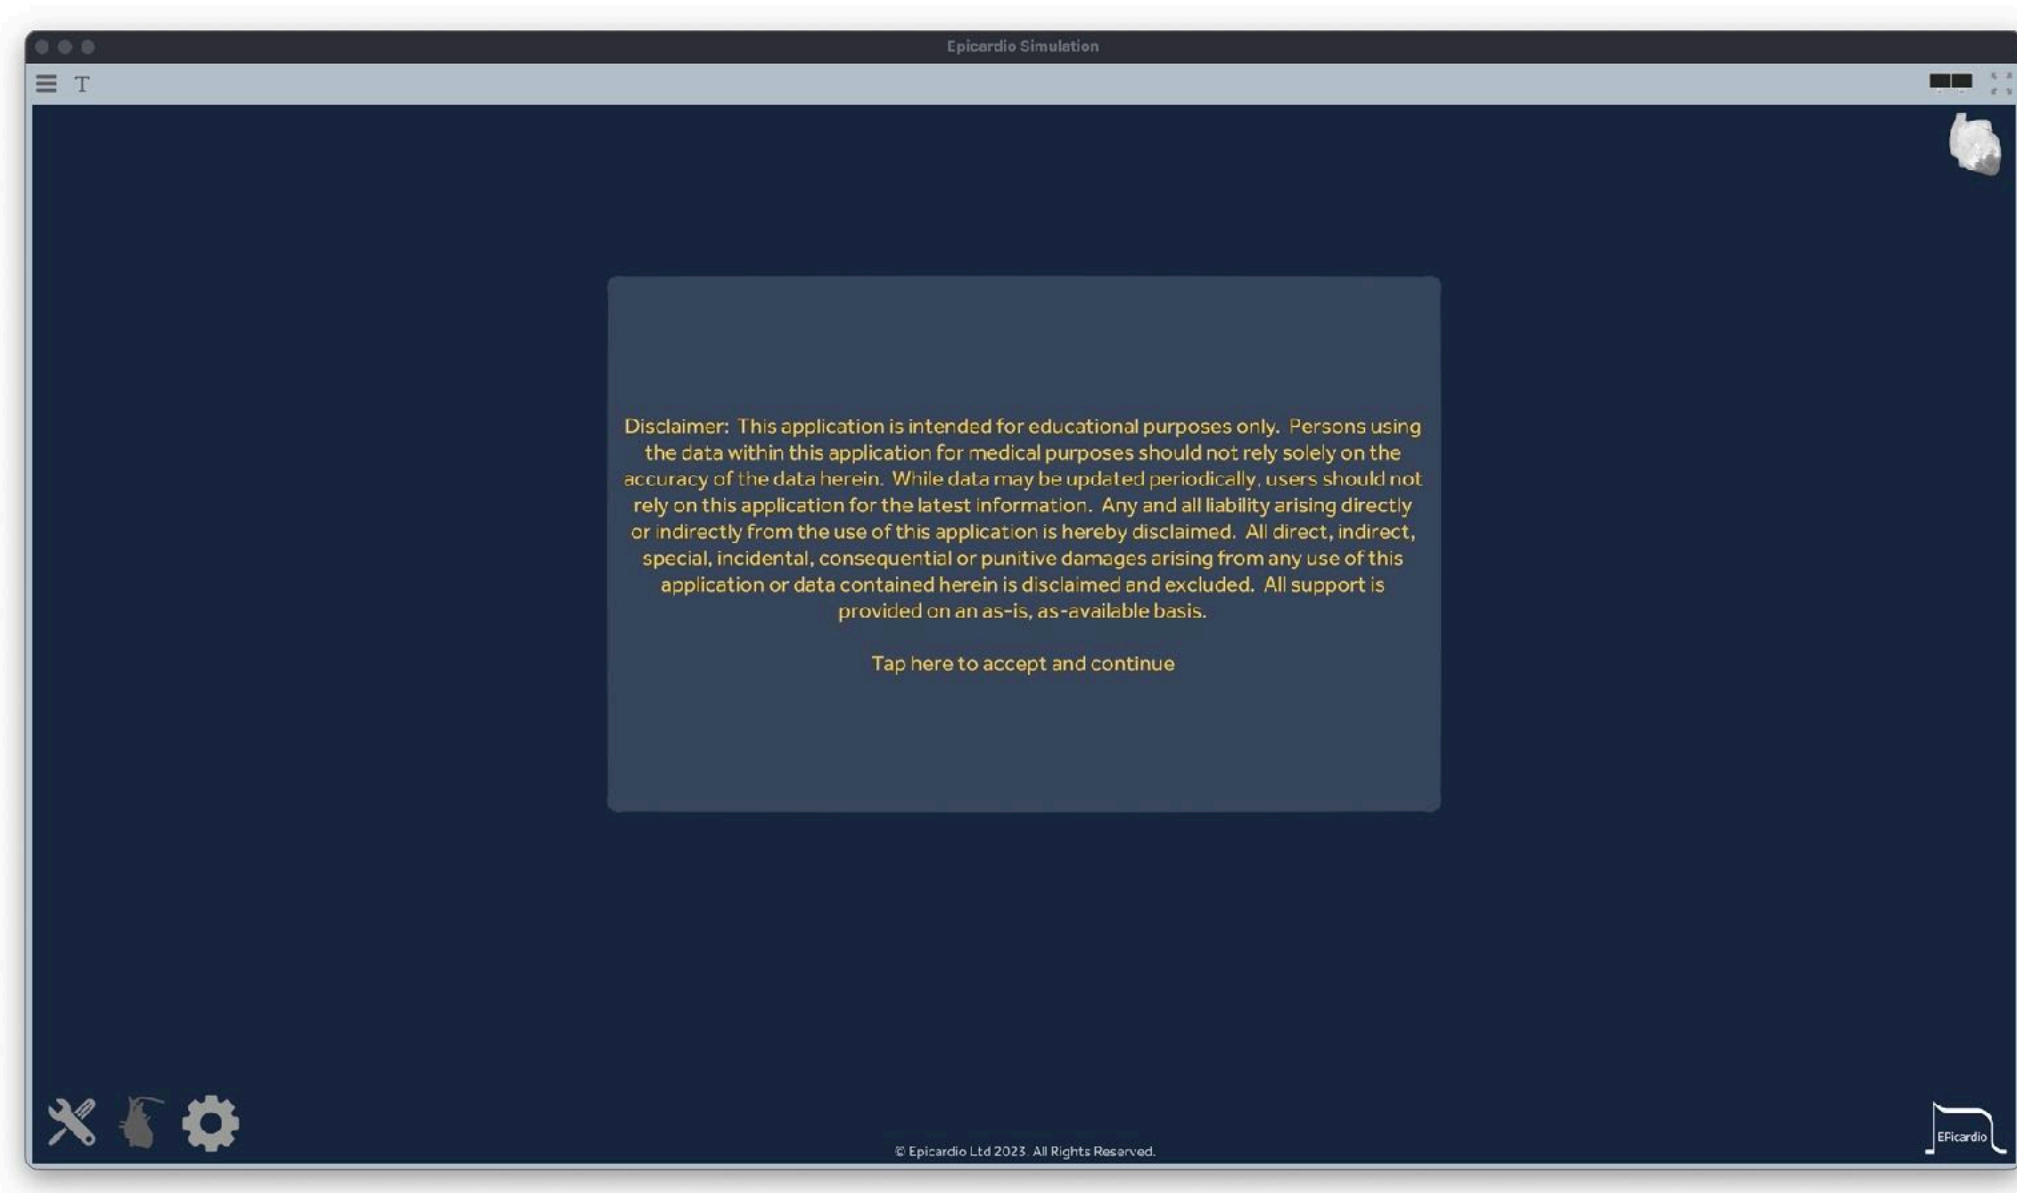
Epicardio Simulation

T

Disclaimer: This application is intended for educational purposes only. Persons using the data within this application for medical purposes should not rely solely on the accuracy of the data herein. While data may be updated periodically, users should not rely on this application for the latest information. Any and all liability arising directly or indirectly from the use of this application is hereby disclaimed. All direct, indirect, special, incidental, consequential or punitive damages arising from any use of this application or data contained herein is disclaimed and excluded. All support is provided on an as-is, as-available basis.

Tap here to accept and continue

© Epicardio Ltd 2023. All Rights Reserved.

EFicardio